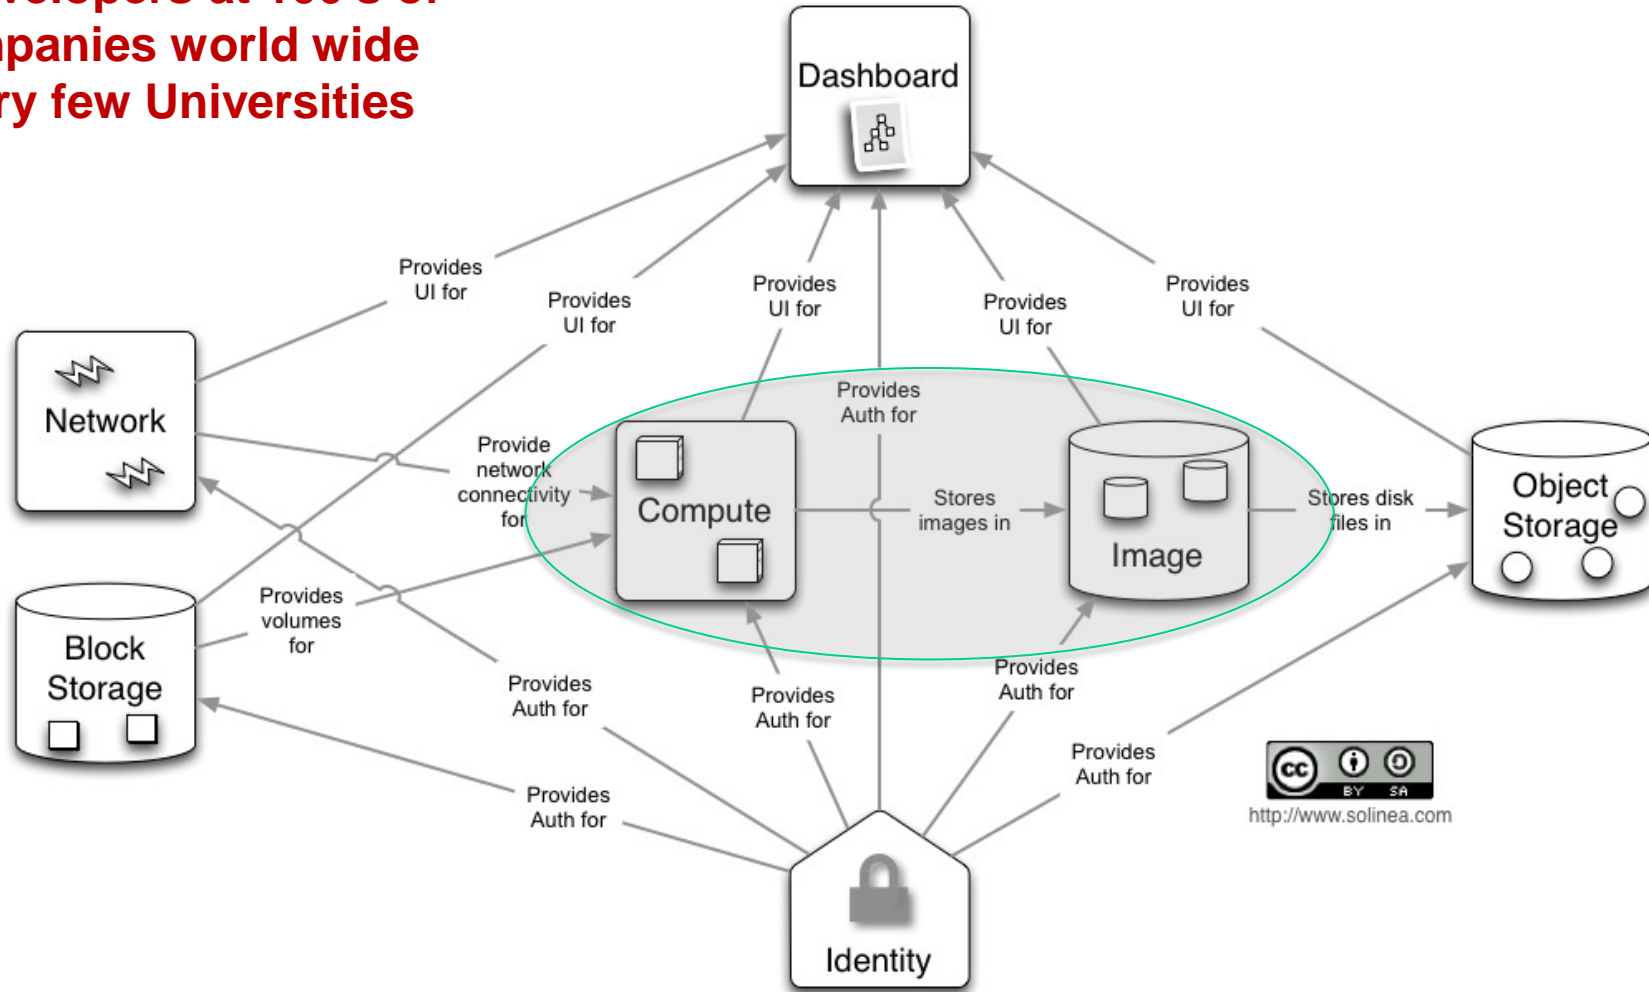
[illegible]velopers at 100's of
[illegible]panies world wide
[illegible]ry few Universities

Dashboard

Provides UI for

Provides UI for

Provides UI for

Provides UI for

Provides UI for

Network

Provides Auth for

Provide network connectivity for

Compute

Stores images in

Image

Stores disk files in

Object Storage

Block Storage

Provides volumes for

Provides Auth for

Provides Auth for

Provides Auth for

Provides Auth for

Provides Auth for

BY SA

http://www.solinea.com

Identity